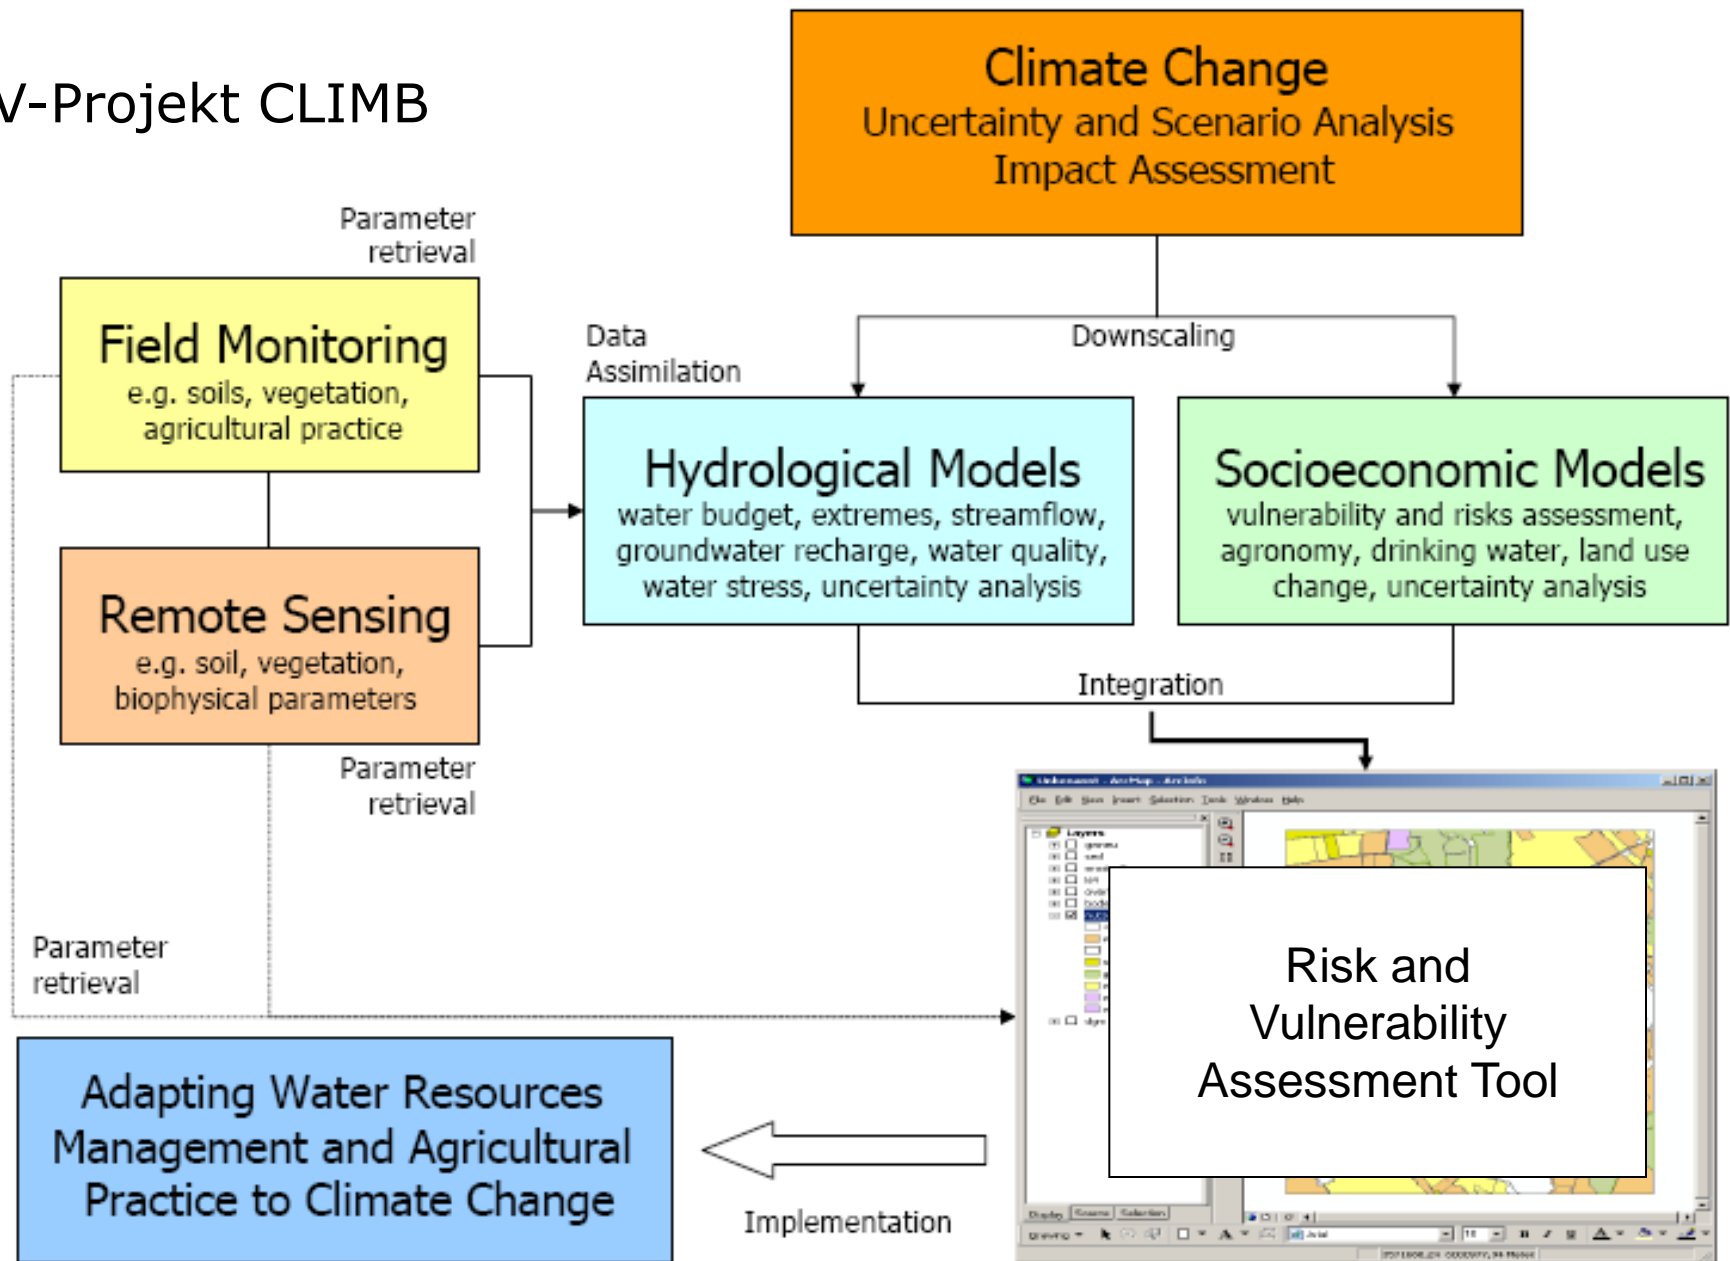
V-Projekt CLIMB

Climate Change
Uncertainty and Scenario Analysis
Impact Assessment

Parameter retrieval

Field Monitoring
e.g. soils, vegetation, agricultural practice

Data Assimilation

Downscaling

Hydrological Models
water budget, extremes, streamflow, groundwater recharge, water quality, water stress, uncertainty analysis

Socioeconomic Models
vulnerability and risks assessment, agronomy, drinking water, land use change, uncertainty analysis

Remote Sensing
e.g. soil, vegetation, biophysical parameters

Integration

Parameter retrieval

Parameter retrieval

Risk and Vulnerability Assessment Tool

Adapting Water Resources Management and Agricultural Practice to Climate Change

Implementation